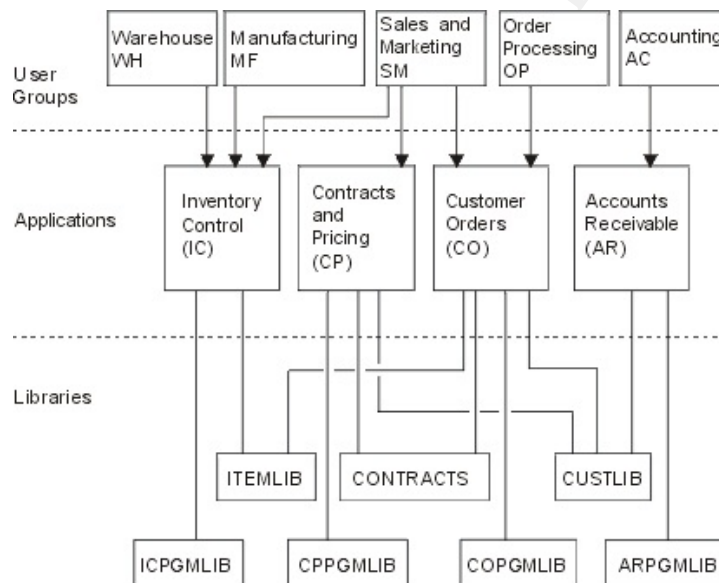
Warehouse WH

Manufacturing MF

Sales and Marketing SM

Order Processing OP

Accounting AC

User Groups

Applications

Inventory Control (IC)

Contracts and Pricing (CP)

Customer Orders (CO)

Accounts Receivable (AR)

Libraries

ITEMLIB

CONTRACTS

CUSTLIB

ICPGMLIB

CPPGMLIB

COPGMLIB

ARPGMLIB